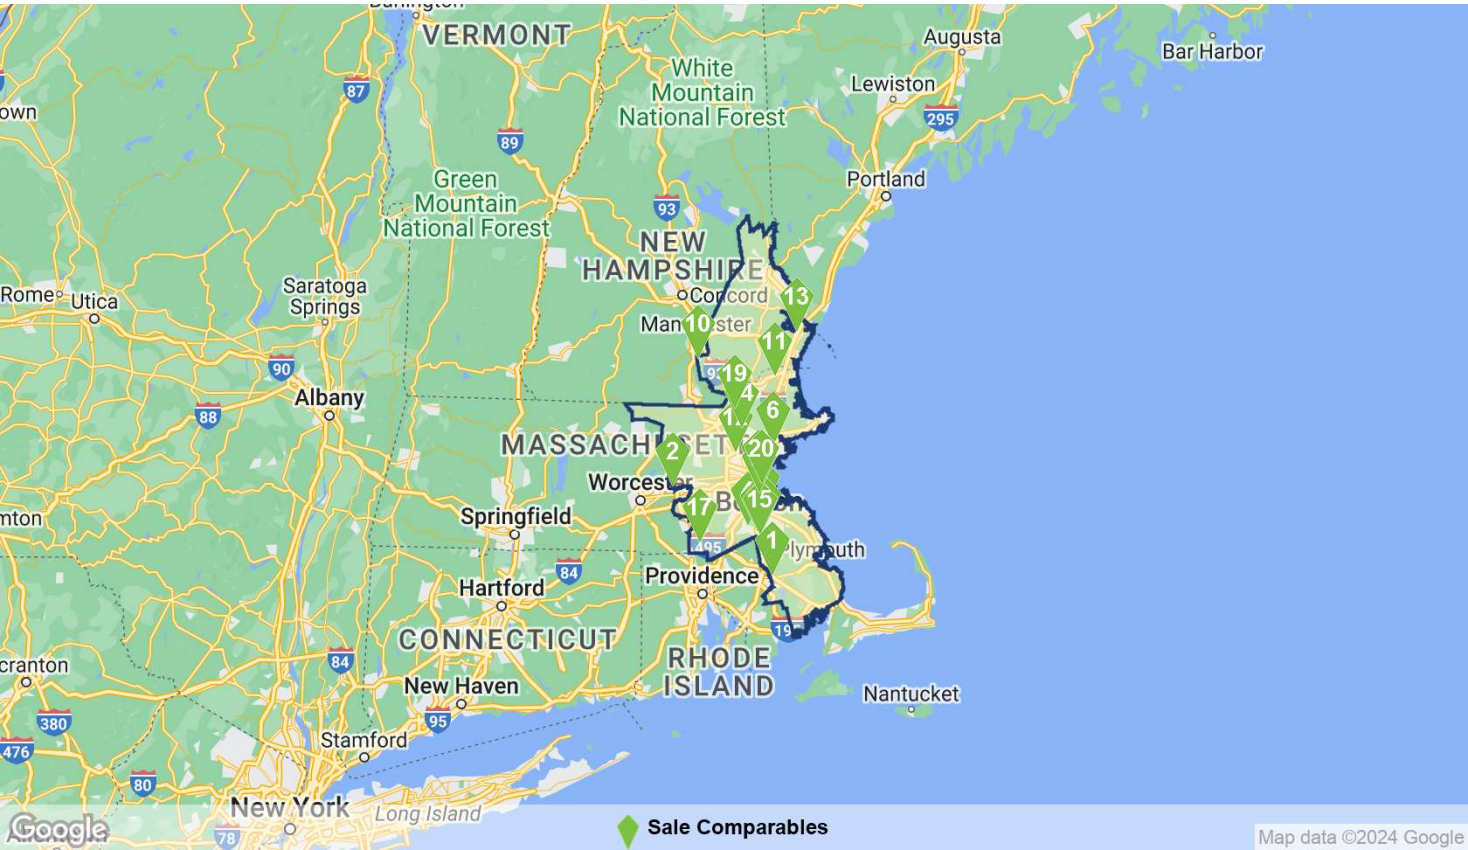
VERMONT
Augusta
Bar Harbor
White Mountain National Forest
Lewiston
own
87
295
89
Green Mountain National Forest
Portland
93
NEW HAMPSHIRE
Concord
13
Rome
Utica
Saratoga Springs
Man 10 ster
11
90
19
4
Albany
88
6
MASSACHUSETTS
2
20
Worcester
15
Springfield
17
mton
495
1
Plymouth
84
Hartford
Providence
19
CONNECTICUT
RHODE ISLAND
cranton
84
New Haven
Nantucket
380
95
476
Stamford
80
New York
Long Island
Google
78
Sale Comparables
Map data ©2024 Google